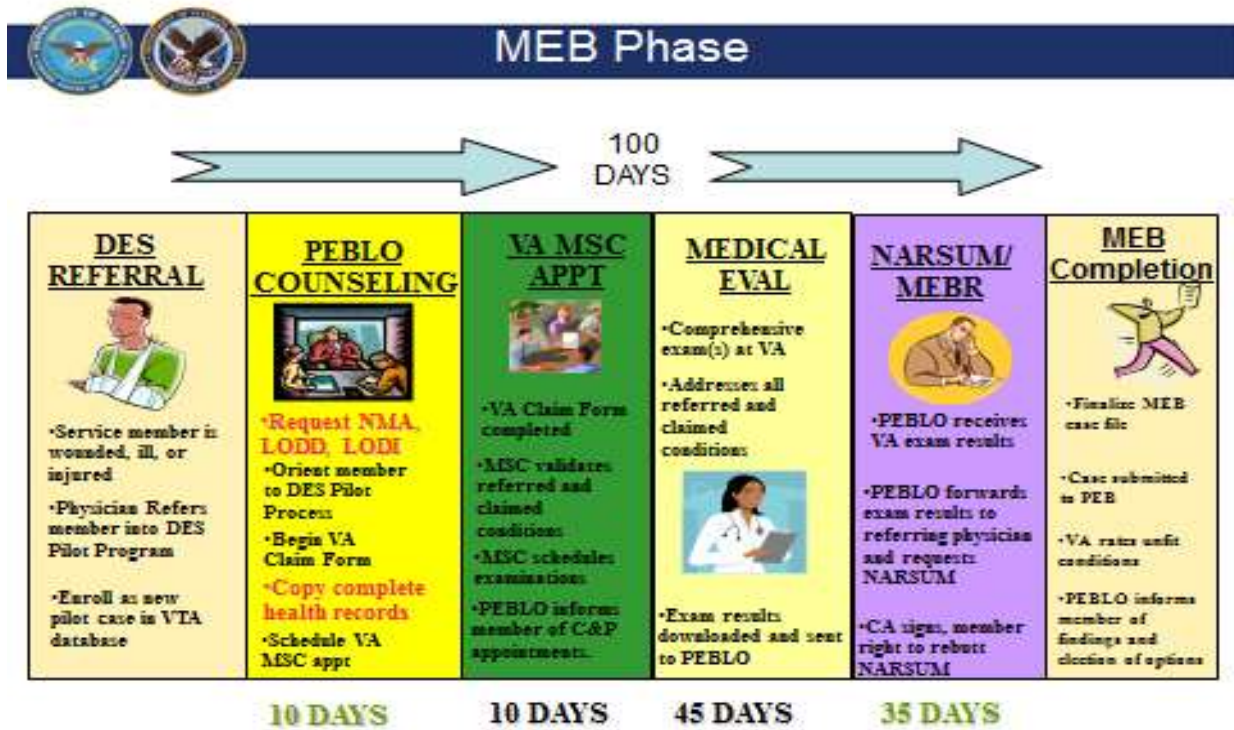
MEB Phase

100 DAYS

DES REFERRAL

•Service member is wounded, ill, or injured

•Physician Refers member into DES Pilot Program

•Enroll as new pilot case in VTA database

PEBLO COUNSELING

•Request NMA, LODD, LODI

•Orient member to DES Pilot Process

•Begin VA Claim Form

•Copy complete health records

•Schedule VA MSC appt

VA MSC APPT

•VA Claim Form completed

•MSC validates referred and claimed conditions

•MSC schedules examinations

•PEBLO informs member of C&P appointments.

MEDICAL EVAL

•Comprehensive exam(s) at VA

•Addresses all referred and claimed conditions

•Exam results downloaded and sent to PEBLO

NARSUM/ MEBR

•PEBLO receives VA exam results

•PEBLO forwards exam results to referring physician and requests NARSUM

•CA signs, member right to rebutt NARSUM

MEB Completion

•Finalize MEB case file

•Case submitted to PEB

•VA rates unfit conditions

•PEBLO informs member of findings and election of options

10 DAYS

10 DAYS

45 DAYS

35 DAYS